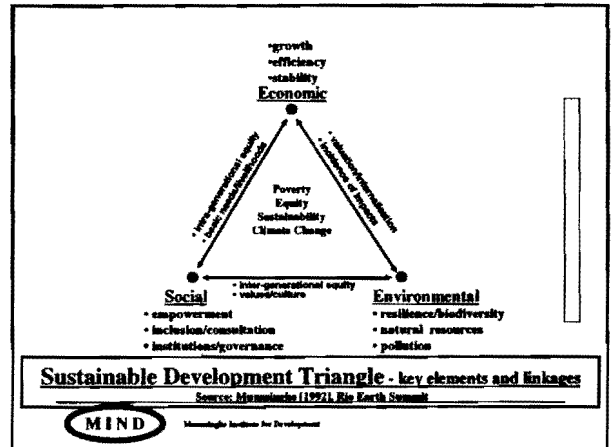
•growth
•efficiency
•stability
Economic

• intra-generational equity
• basic needs/livelihoods

• valuation/internalization
• incidence of impacts

Poverty
Equity
Sustainability
Climate Change

• inter-generational equity
• values/culture

Social
• empowerment
• inclusion/consultation
• institutions/governance

Environmental
• resilience/biodiversity
• natural resources
• pollution

Sustainable Development Triangle - key elements and linkages
Source: Munasinghe (1992), Rio Earth Summit

MIND
Munasinghe Institute for Development